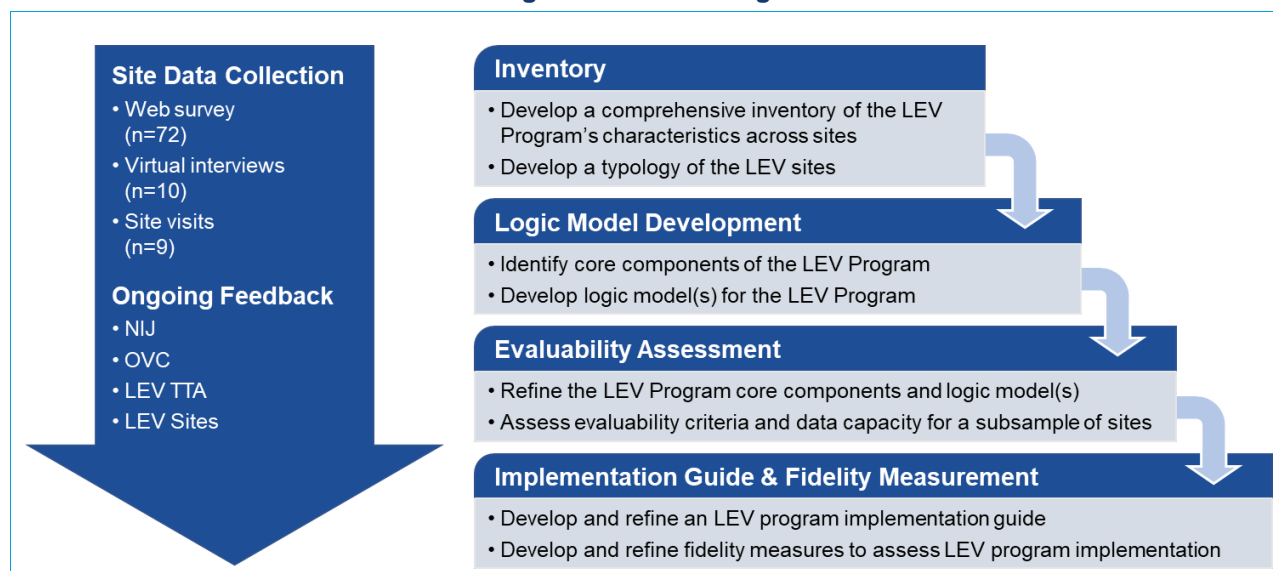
Site Data Collection

• Web survey (n=72)
• Virtual interviews (n=10)
• Site visits (n=9)

Ongoing Feedback

• NIJ
• OVC
• LEV TTA
• LEV Sites

Inventory

• Develop a comprehensive inventory of the LEV Program's characteristics across sites
• Develop a typology of the LEV sites

Logic Model Development

• Identify core components of the LEV Program
• Develop logic model(s) for the LEV Program

Evaluability Assessment

• Refine the LEV Program core components and logic model(s)
• Assess evaluability criteria and data capacity for a subsample of sites

Implementation Guide & Fidelity Measurement

• Develop and refine an LEV program implementation guide
• Develop and refine fidelity measures to assess LEV program implementation